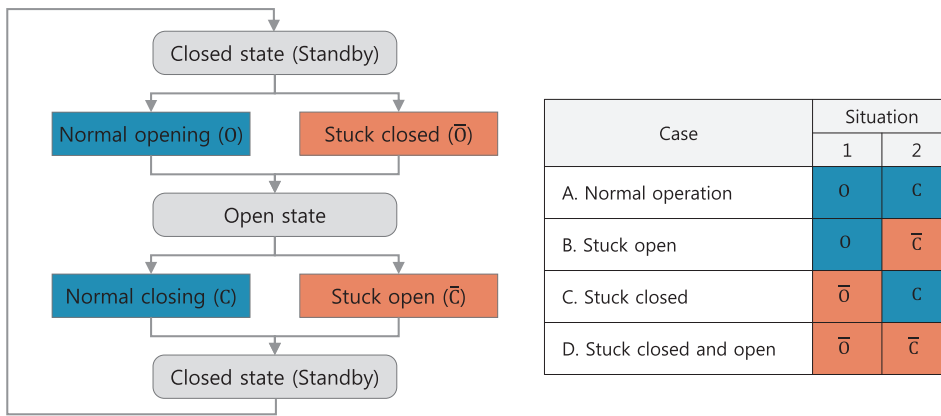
Closed state (Standby)

Normal opening (O)

Stuck closed ($\overline{O}$)

Open state

Normal closing (C)

Stuck open ($\overline{C}$)

Closed state (Standby)

| Case | Situation 1 | Situation 2 |
|---|---|---|
| A. Normal operation | O | C |
| B. Stuck open | O | $\overline{C}$ |
| C. Stuck closed | $\overline{O}$ | C |
| D. Stuck closed and open | $\overline{O}$ | $\overline{C}$ |